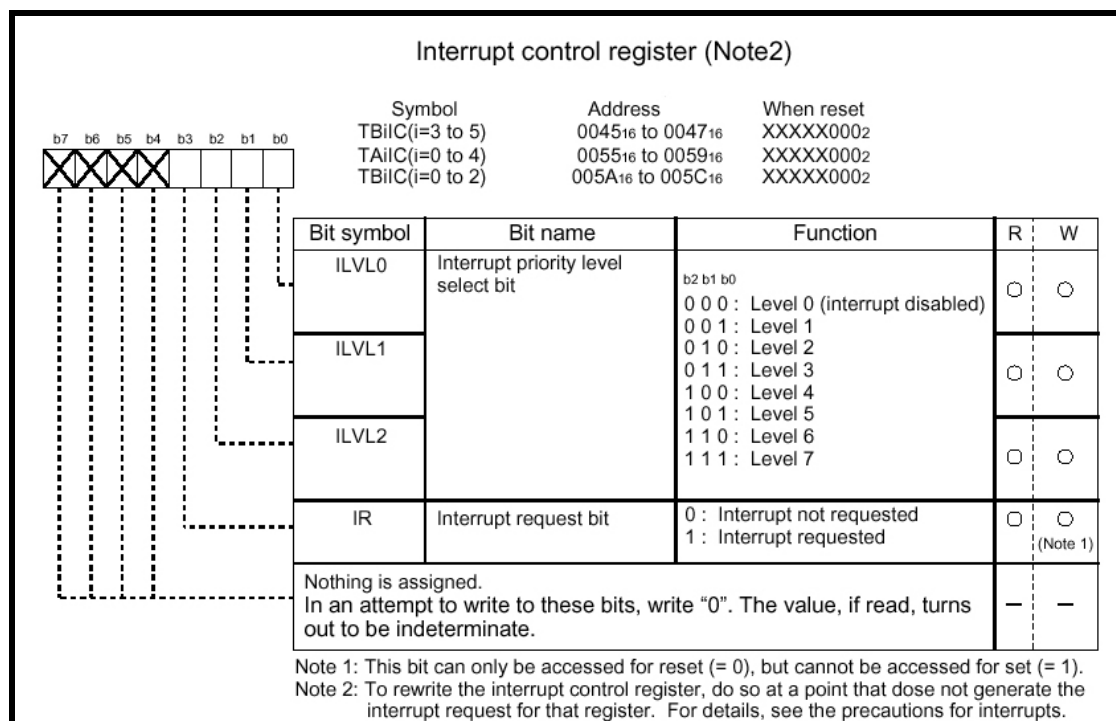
Interrupt control register (Note2)

b7 b6 b5 b4 b3 b2 b1 b0

| Symbol | Address | When reset |
|---|---|---|
| TBiIC(i=3 to 5) | $0045_{16}$ to $0047_{16}$ | $XXXXX000_2$ |
| TAiIC(i=0 to 4) | $0055_{16}$ to $0059_{16}$ | $XXXXX000_2$ |
| TBiIC(i=0 to 2) | $005A_{16}$ to $005C_{16}$ | $XXXXX000_2$ |

| Bit symbol | Bit name | Function | R | W |
|---|---|---|---|---|
| ILVL0 | Interrupt priority level select bit | b2 b1 b0<br>0 0 0 : Level 0 (interrupt disabled)<br>0 0 1 : Level 1 | ○ | ○ |
| ILVL1 | | 0 1 0 : Level 2<br>0 1 1 : Level 3<br>1 0 0 : Level 4<br>1 0 1 : Level 5 | ○ | ○ |
| ILVL2 | | 1 1 0 : Level 6<br>1 1 1 : Level 7 | ○ | ○ |
| IR | Interrupt request bit | 0 : Interrupt not requested<br>1 : Interrupt requested | ○ | ○ (Note 1) |
| Nothing is assigned. In an attempt to write to these bits, write “0”. The value, if read, turns out to be indeterminate. | | | – | – |

Note 1: This bit can only be accessed for reset (= 0), but cannot be accessed for set (= 1).
Note 2: To rewrite the interrupt control register, do so at a point that dose not generate the interrupt request for that register. For details, see the precautions for interrupts.